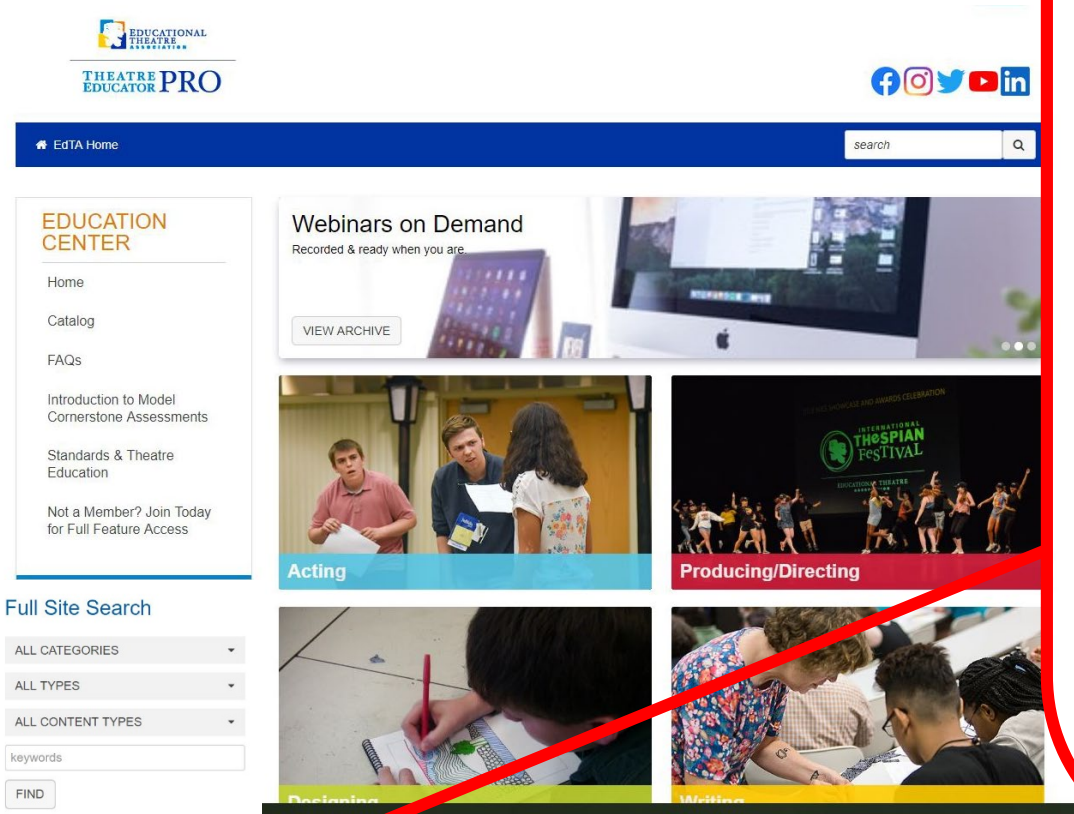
EDUCATIONAL THEATRE ASSOCIATION

THEATRE EDUCATOR PRO

EdTA Home

search

EDUCATION CENTER

Home

Catalog

FAQs

Introduction to Model Cornerstone Assessments

Standards & Theatre Education

Not a Member? Join Today for Full Feature Access

Full Site Search

ALL CATEGORIES

ALL TYPES

ALL CONTENT TYPES

keywords

FIND

Webinars on Demand

Recorded & ready when you are.

VIEW ARCHIVE

INTERNATIONAL THESPIAN FESTIVAL

EDUCATIONAL THEATRE

Acting

Producing/Directing

Designing

Writing